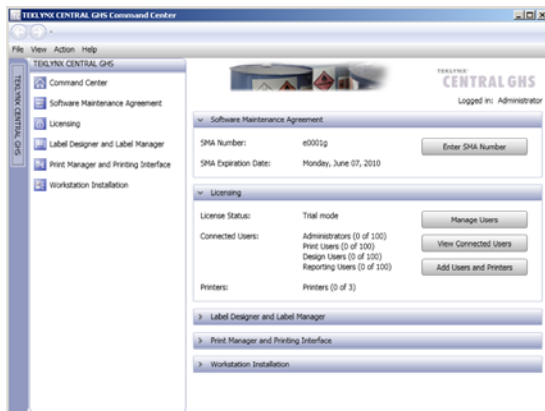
TEKLYNX CENTRAL GHS Command Center

File View Action Help

TEKLYNX CENTRAL GHS

TEKLYNX CENTRAL GHS

Command Center

Software Maintenance Agreement

Licensing

Label Designer and Label Manager

Print Manager and Printing Interface

Workstation Installation

TEKLYNX CENTRAL GHS

Logged in: Administrator

Software Maintenance Agreement

SMA Number: e0001g

SMA Expiration Date: Monday, June 07, 2010

Enter SMA Number

Licensing

License Status: Trial mode

Manage Users

Connected Users: Administrators (0 of 100) Print Users (0 of 100) Design Users (0 of 100) Reporting Users (0 of 100)

View Connected Users

Add Users and Printers

Printers: Printers (0 of 3)

Label Designer and Label Manager

Print Manager and Printing Interface

Workstation Installation